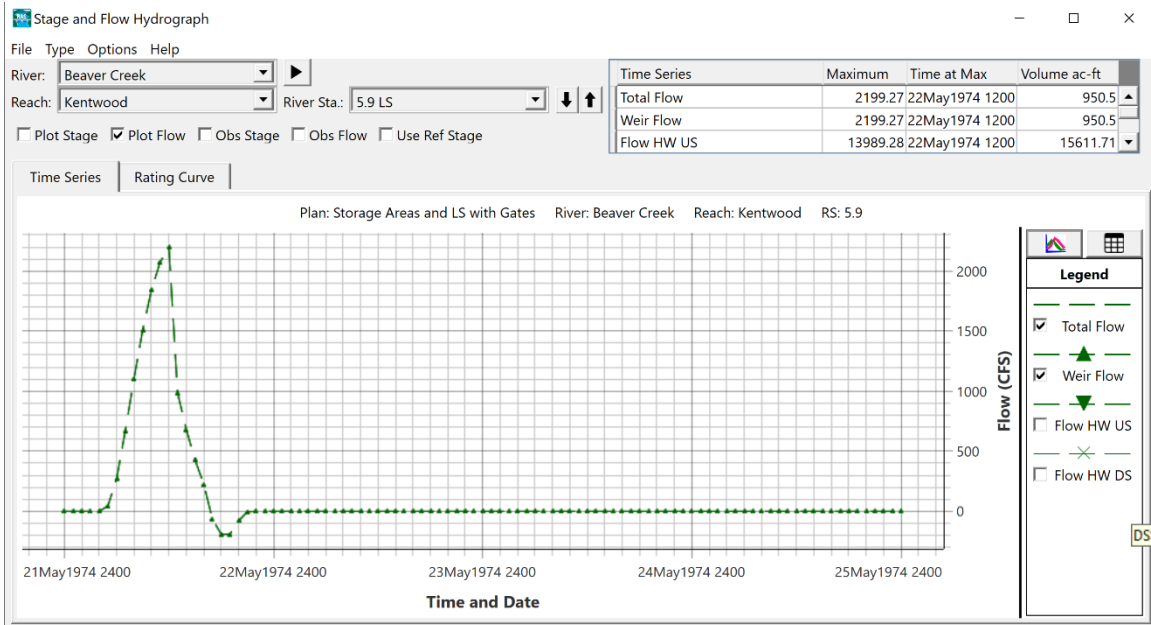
Stage and Flow Hydrograph

File Type Options Help

River: Beaver Creek

Reach: Kentwood River Sta.: 5.9 LS

Plot Stage Plot Flow Obs Stage Obs Flow Use Ref Stage

| Time Series | Maximum | Time at Max | Volume ac-ft |
|---|---|---|---|
| Total Flow | 2199.27 | 22May1974 1200 | 950.5 |
| Weir Flow | 2199.27 | 22May1974 1200 | 950.5 |
| Flow HW US | 13989.28 | 22May1974 1200 | 15611.71 |

Time Series Rating Curve

Plan: Storage Areas and LS with Gates River: Beaver Creek Reach: Kentwood RS: 5.9

2000
1500
1000
500
0

Flow (CFS)

21May1974 2400 22May1974 2400 23May1974 2400 24May1974 2400 25May1974 2400

Time and Date

Legend

Total Flow

Weir Flow

Flow HW US

Flow HW DS

DS